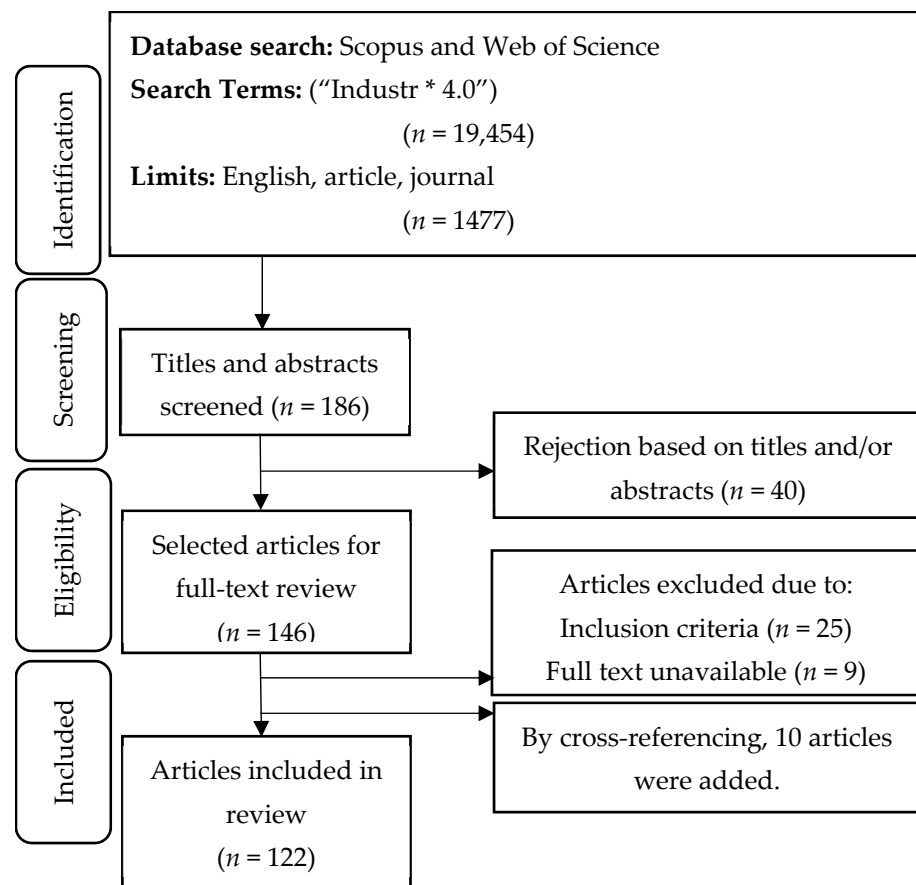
Identification

Database search: Scopus and Web of Science
Search Terms: ("Industr * 4.0")
($n$ = 19,454)
Limits: English, article, journal
($n$ = 1477)

Screening

Titles and abstracts screened ($n$ = 186)

Rejection based on titles and/or abstracts ($n$ = 40)

Eligibility

Selected articles for full-text review ($n$ = 146)

Articles excluded due to:
Inclusion criteria ($n$ = 25)
Full text unavailable ($n$ = 9)

Included

By cross-referencing, 10 articles were added.

Articles included in review
($n$ = 122)